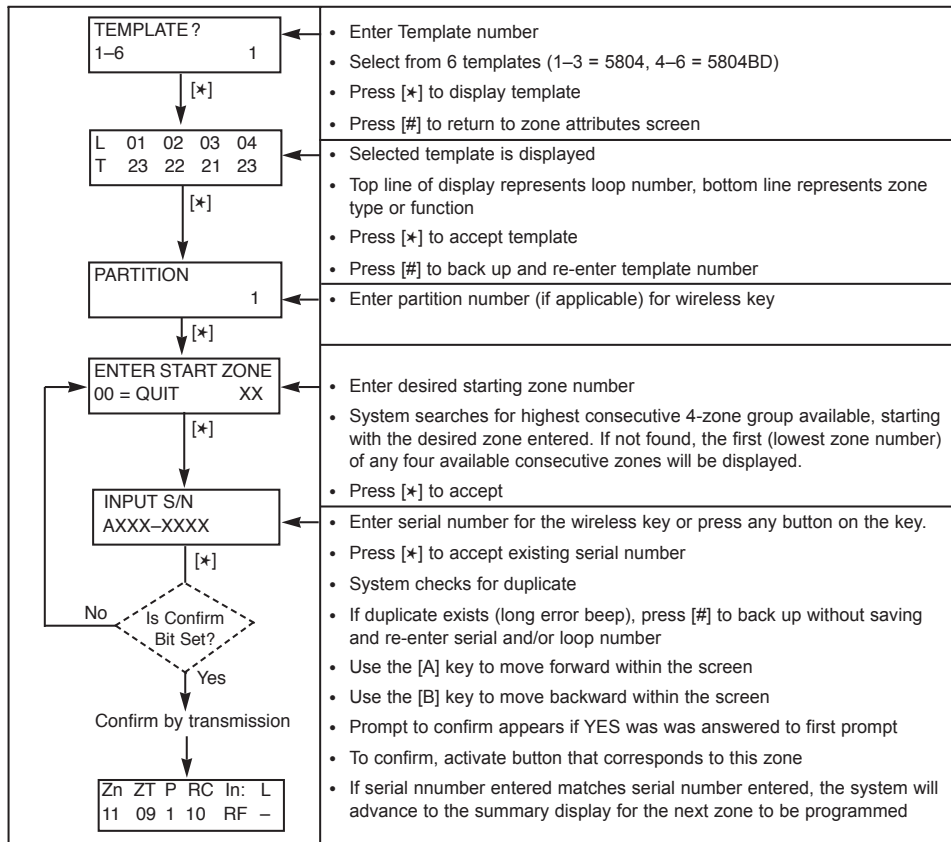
TEMPLATE ?
1–6 1

[∗]

L 01 02 03 04
T 23 22 21 23

[∗]

PARTITION
1

[∗]

ENTER START ZONE
00 = QUIT XX

[∗]

INPUT S/N
AXXX–XXXX

[∗]

No

Is Confirm Bit Set?

Yes

Confirm by transmission

| Zn | ZT | P | RC | In: | L |
|---|---|---|---|---|---|
| 11 | 09 | 1 | 10 | RF | – |

• Enter Template number
• Select from 6 templates (1–3 = 5804, 4–6 = 5804BD)
• Press [∗] to display template
• Press [#] to return to zone attributes screen

• Selected template is displayed
• Top line of display represents loop number, bottom line represents zone type or function
• Press [∗] to accept template
• Press [#] to back up and re-enter template number

• Enter partition number (if applicable) for wireless key

• Enter desired starting zone number
• System searches for highest consecutive 4-zone group available, starting with the desired zone entered. If not found, the first (lowest zone number) of any four available consecutive zones will be displayed.
• Press [∗] to accept

• Enter serial number for the wireless key or press any button on the key.
• Press [∗] to accept existing serial number
• System checks for duplicate
• If duplicate exists (long error beep), press [#] to back up without saving and re-enter serial and/or loop number
• Use the [A] key to move forward within the screen
• Use the [B] key to move backward within the screen
• Prompt to confirm appears if YES was was answered to first prompt
• To confirm, activate button that corresponds to this zone
• If serial nnumber entered matches serial number entered, the system will advance to the summary display for the next zone to be programmed